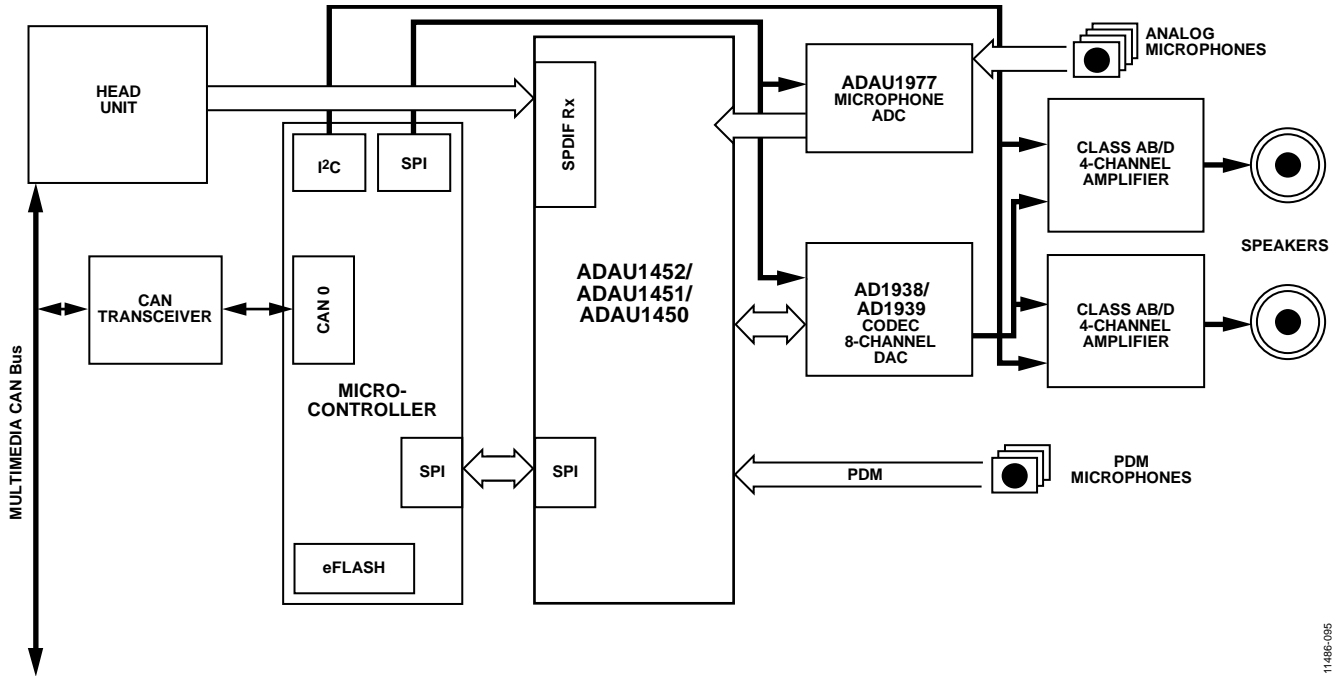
HEAD UNIT

I$^2$C

SPI

SPDIF Rx

ANALOG MICROPHONES

ADAU1977 MICROPHONE ADC

CLASS AB/D 4-CHANNEL AMPLIFIER

SPEAKERS

MULTIMEDIA CAN Bus

CAN TRANSCEIVER

CAN 0

ADAU1452/ ADAU1451/ ADAU1450

AD1938/ AD1939 CODEC 8-CHANNEL DAC

CLASS AB/D 4-CHANNEL AMPLIFIER

MICRO-CONTROLLER

SPI

SPI

PDM

PDM MICROPHONES

eFLASH

11486-095